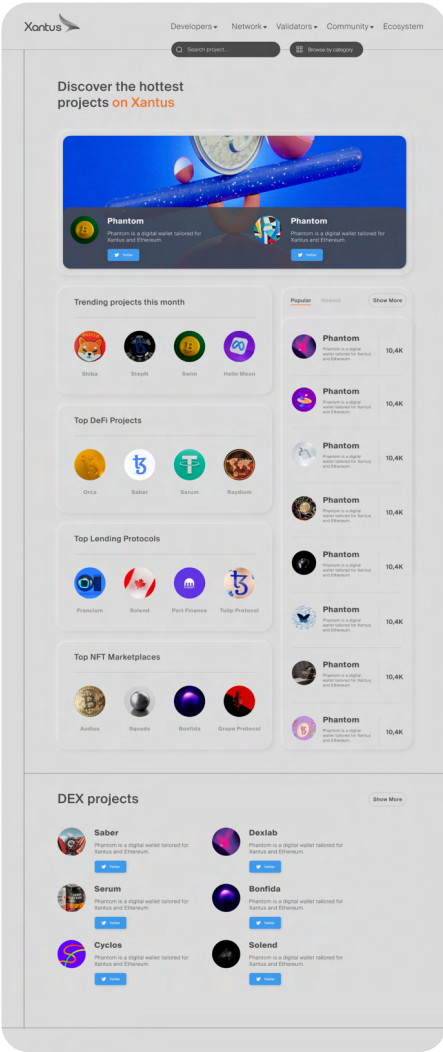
Xantus

Developers ▾ Network ▾ Validators ▾ Community ▾ Ecosystem

Search project...

Browse by category

Discover the hottest projects on Xantus

Phantom
Phantom is a digital wallet tailored for Xantus and Ethereum.
Twitter

Phantom
Phantom is a digital wallet tailored for Xantus and Ethereum.
Twitter

Trending projects this month

Shiba
StepN
Serm
Hello Moon

Popular Recent Show More

Phantom
Phantom is a digital wallet tailored for Xantus and Ethereum.
10,4K

Phantom
Phantom is a digital wallet tailored for Xantus and Ethereum.
10,4K

Phantom
Phantom is a digital wallet tailored for Xantus and Ethereum.
10,4K

Phantom
Phantom is a digital wallet tailored for Xantus and Ethereum.
10,4K

Phantom
Phantom is a digital wallet tailored for Xantus and Ethereum.
10,4K

Phantom
Phantom is a digital wallet tailored for Xantus and Ethereum.
10,4K

Phantom
Phantom is a digital wallet tailored for Xantus and Ethereum.
10,4K

Phantom
Phantom is a digital wallet tailored for Xantus and Ethereum.
10,4K

Top DeFi Projects

Orca
Saber
Serum
Raydium

Top Lending Protocols

Francium
Solend
Port Finance
Tulip Protocol

Top NFT Marketplaces

Audius
Squads
Bonfida
Grape Protocol

DEX projects

Show More

Saber
Phantom is a digital wallet tailored for Xantus and Ethereum.
Twitter

Dexlab
Phantom is a digital wallet tailored for Xantus and Ethereum.
Twitter

Serum
Phantom is a digital wallet tailored for Xantus and Ethereum.
Twitter

Bonfida
Phantom is a digital wallet tailored for Xantus and Ethereum.
Twitter

Cyclos
Phantom is a digital wallet tailored for Xantus and Ethereum.
Twitter

Solend
Phantom is a digital wallet tailored for Xantus and Ethereum.
Twitter